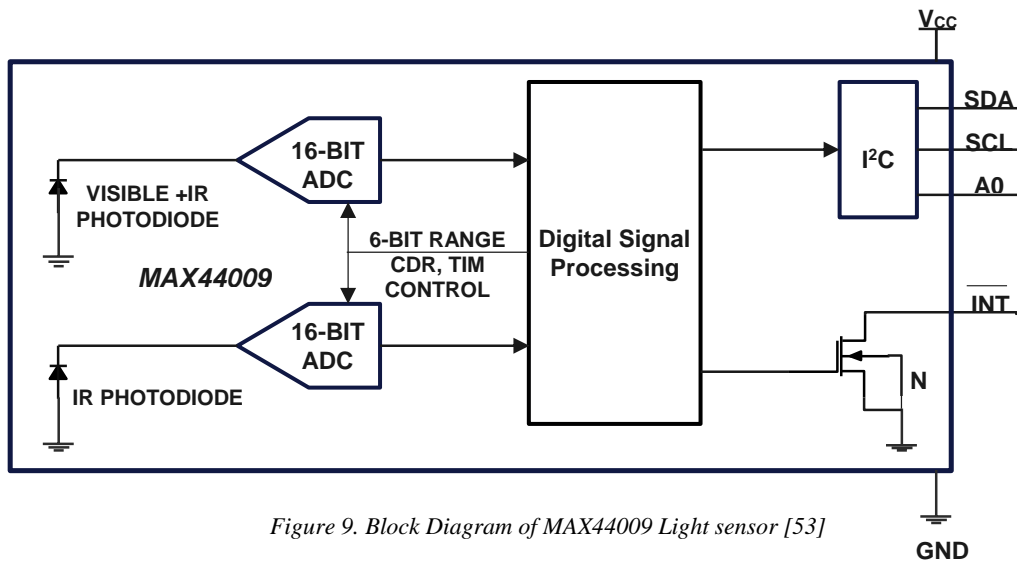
$V_{CC}$

SDA
SCL
A0

16-BIT ADC

VISIBLE +IR PHOTODIODE

6-BIT RANGE
CDR, TIM
CONTROL

Digital Signal Processing

$I^2C$

MAX44009

$\overline{INT}$

16-BIT ADC

IR PHOTODIODE

N

Figure 9. Block Diagram of MAX44009 Light sensor [53]

GND